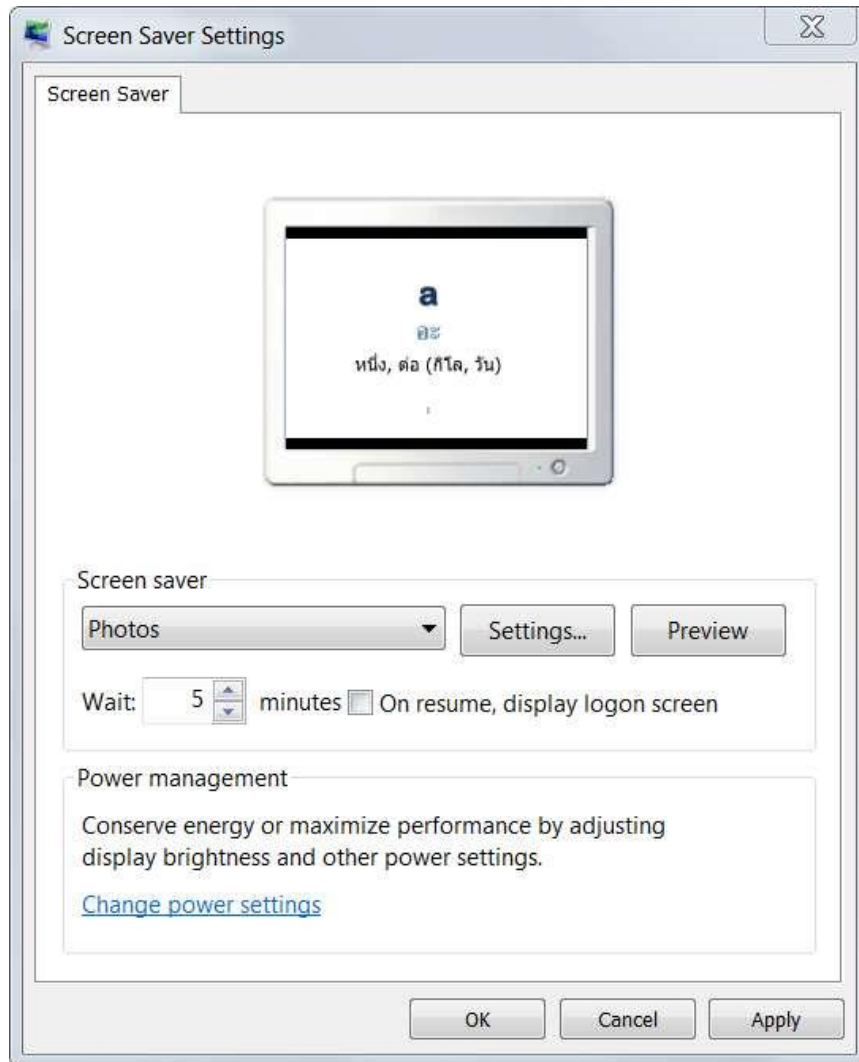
Screen Saver Settings

Screen Saver

a
อะ
หนึ่ง, ต่อ (กิโล, วัน)

Screen saver
Photos
Settings...
Preview
Wait: 5 minutes On resume, display logon screen

Power management
Conserve energy or maximize performance by adjusting display brightness and other power settings.
Change power settings

OK
Cancel
Apply